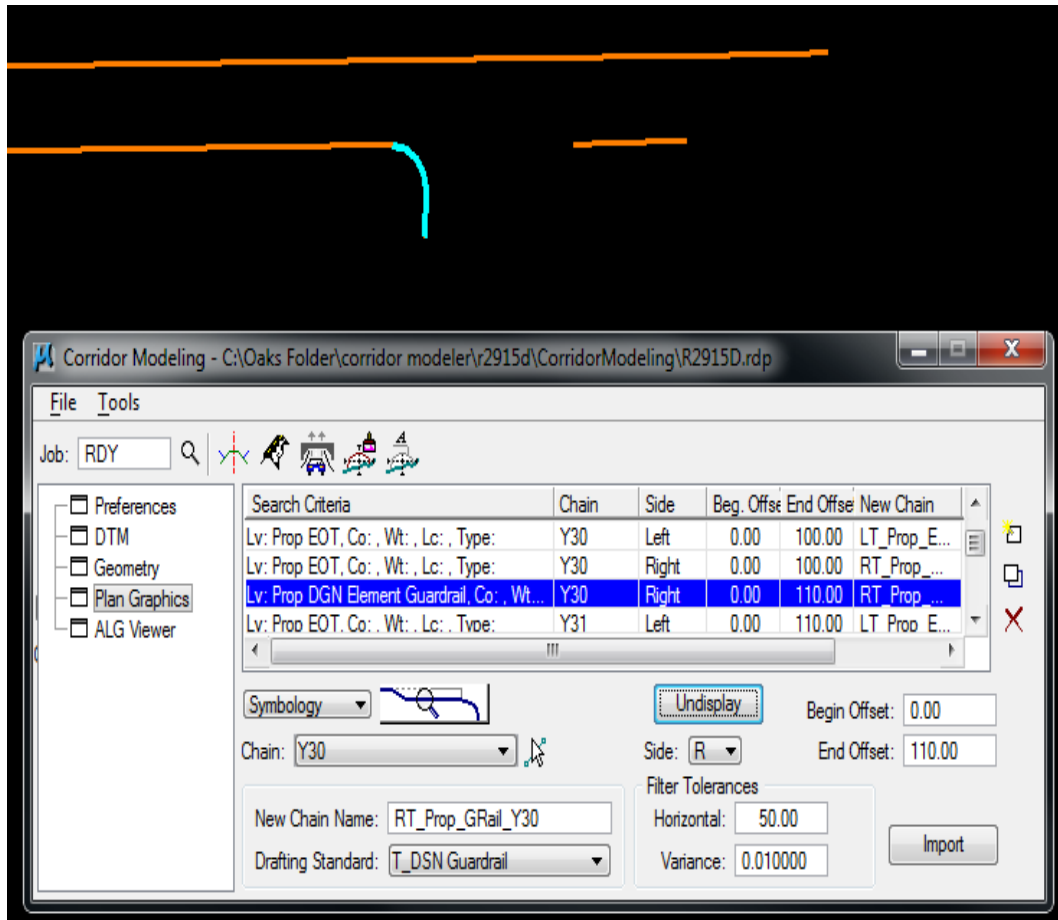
Corridor Modeling - C:\Oaks Folder\corridor modeler\r2915d\CorridorModeling\R2915D.rdp

File Tools

Job: RDY

Preferences
DTM
Geometry
Plan Graphics
ALG Viewer

| Search Criteria | Chain | Side | Beg. Offse | End Offse | New Chain |
|---|---|---|---|---|---|
| Lv: Prop EOT, Co: , Wt: , Lc: , Type: | Y30 | Left | 0.00 | 100.00 | LT_Prop_E... |
| Lv: Prop EOT, Co: , Wt: , Lc: , Type: | Y30 | Right | 0.00 | 100.00 | RT_Prop_... |
| Lv: Prop DGN Element Guardrail, Co: , Wt... | Y30 | Right | 0.00 | 110.00 | RT_Prop_... |
| Lv: Prop EOT, Co: , Wt: , Lc: , Type: | Y31 | Left | 0.00 | 110.00 | LT_Prop_E... |

Symbology

Undisplay

Begin Offset: 0.00

Chain: Y30

Side: R

End Offset: 110.00

Filter Tolerances

New Chain Name: RT_Prop_GRail_Y30

Horizontal: 50.00

Drafting Standard: T_DSN Guardrail

Variance: 0.010000

Import